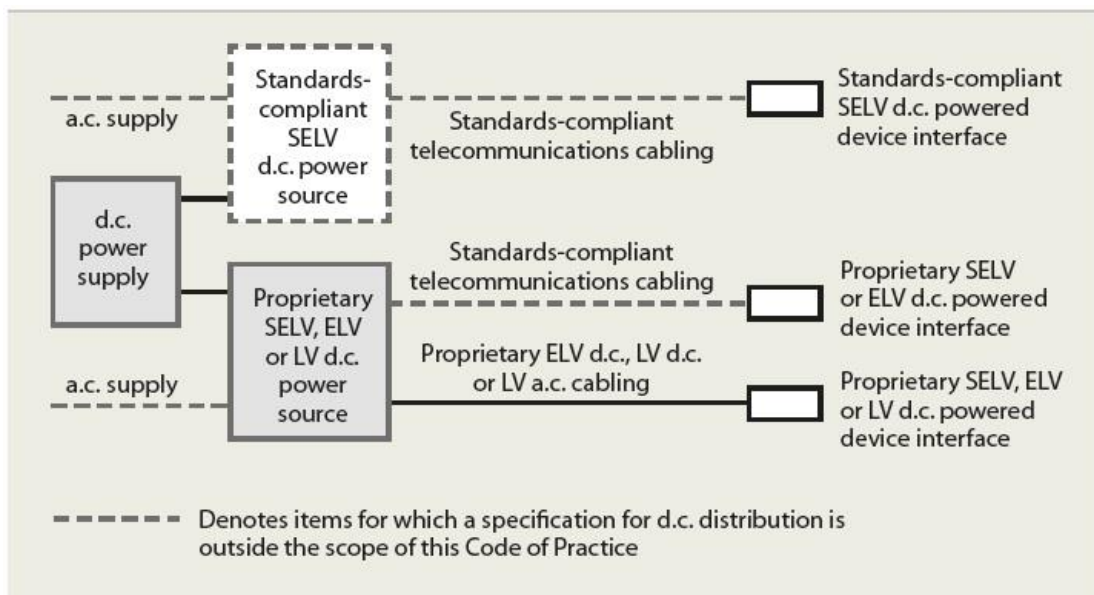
Standards-compliant SELV d.c. power source

a.c. supply

Standards-compliant telecommunications cabling

Standards-compliant SELV d.c. powered device interface

d.c. power supply

Standards-compliant telecommunications cabling

Proprietary SELV, ELV or LV d.c. power source

Proprietary SELV or ELV d.c. powered device interface

Proprietary ELV d.c., LV d.c. or LV a.c. cabling

a.c. supply

Proprietary SELV, ELV or LV d.c. powered device interface

Denotes items for which a specification for d.c. distribution is outside the scope of this Code of Practice